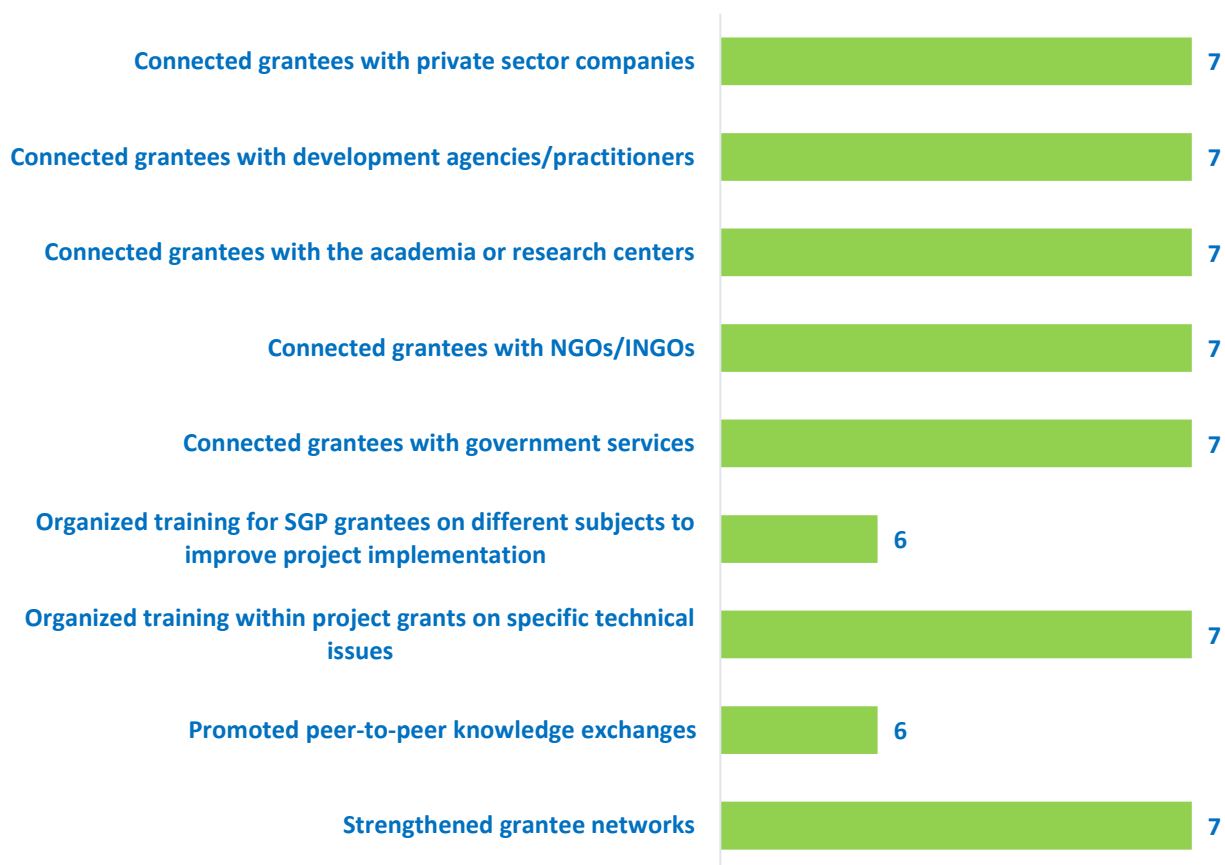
Connected grantees with private sector companies 7

Connected grantees with development agencies/practitioners 7

Connected grantees with the academia or research centers 7

Connected grantees with NGOs/INGOs 7

Connected grantees with government services 7

Organized training for SGP grantees on different subjects to improve project implementation 6

Organized training within project grants on specific technical issues 7

Promoted peer-to-peer knowledge exchanges 6

Strengthened grantee networks 7